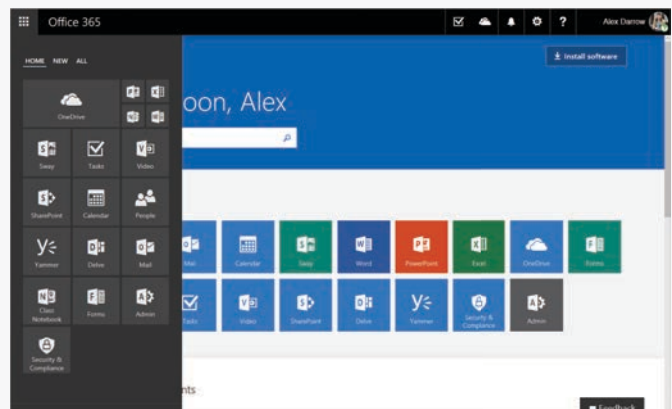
Office 365

Alex Darrow

HOME NEW ALL

Install software

oon, Alex

OneDrive

Sway

Tasks

Video

SharePoint

Calendar

People

Yammer

Delve

Mail

Class Notebook

Forms

Admin

Security & Compliance

Mail

Calendar

Sway

Word

PowerPoint

Excel

OneDrive

Forms

Tasks

Video

SharePoint

Delve

Yammer

Security & Compliance

Admin

nts

Feedback